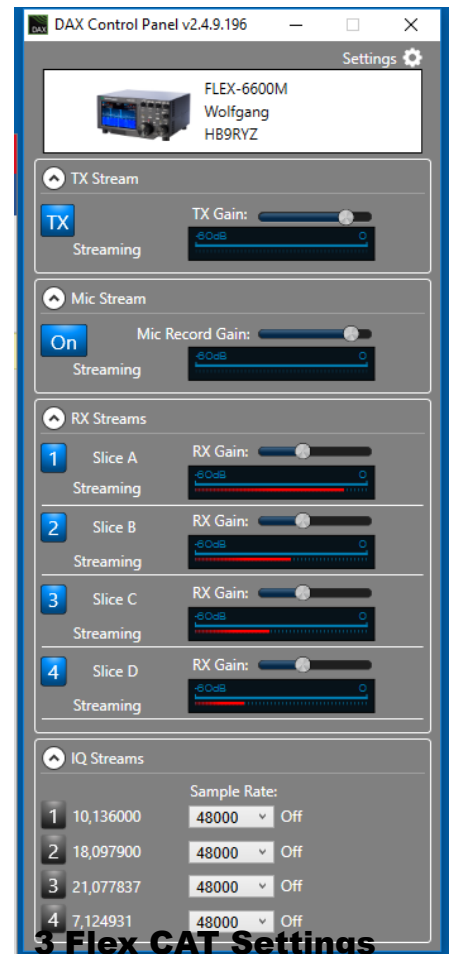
DAX Control Panel v2.4.9.196

Settings

FLEX-6600M
Wolfgang
HB9RYZ

TX Stream

TX
TX Gain:
Streaming
-60dB 0

Mic Stream

On
Mic Record Gain:
Streaming
-60dB 0

RX Streams

1 Slice A
RX Gain:
Streaming
-60dB 0

2 Slice B
RX Gain:
Streaming
-60dB 0

3 Slice C
RX Gain:
Streaming
-60dB 0

4 Slice D
RX Gain:
Streaming
-60dB 0

IQ Streams

Sample Rate:
1 10,136000 48000 Off
2 18,097900 48000 Off
3 21,077837 48000 Off
4 7,124931 48000 Off

3 Flex CAT Settings